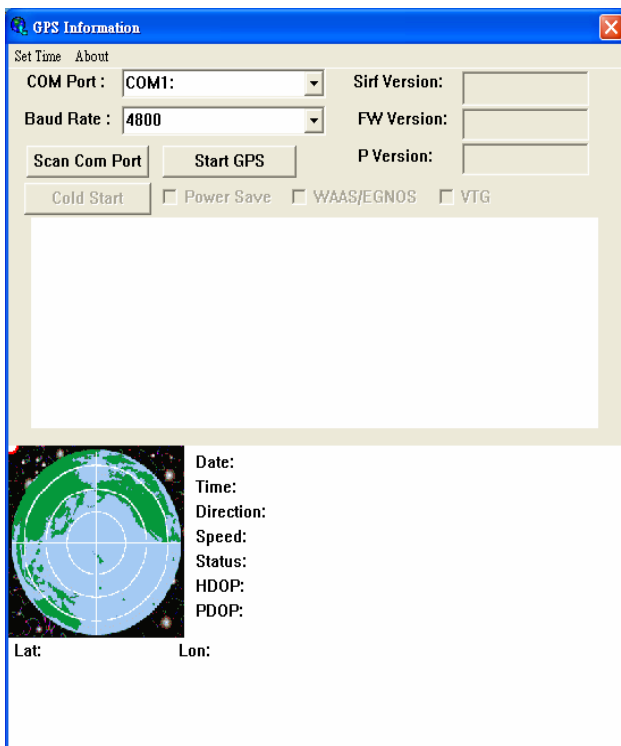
GPS Information

Set Time About

COM Port : COM1:

Sirf Version:

Baud Rate : 4800

FW Version:

Scan Com Port

Start GPS

P Version:

Cold Start

Power Save

WAAS/EGNOS

VTG

Date:
Time:
Direction:
Speed:
Status:
HDOP:
PDOP:

Lat:

Lon: